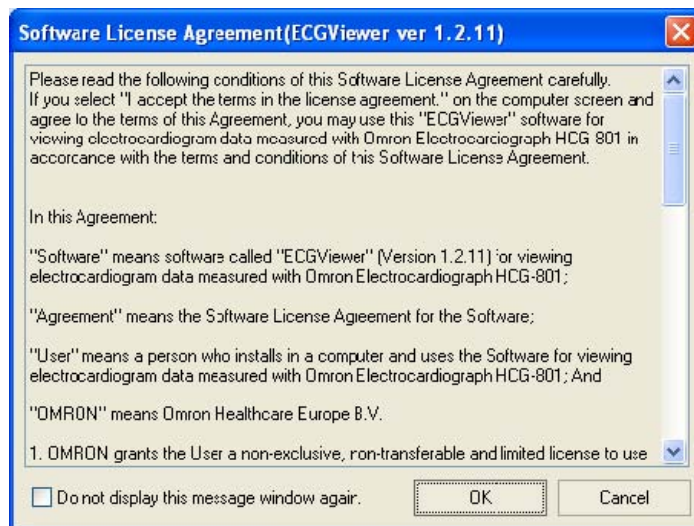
Software License Agreement(ECGViewer ver 1.2.11)

Please read the following conditions of this Software License Agreement carefully. If you select "I accept the terms in the license agreement." on the computer screen and agree to the terms of this Agreement, you may use this "ECGViewer" software for viewing electrocardiogram data measured with Omron Electrocardiograph HCG 801 in accordance with the terms and conditions of this Software License Agreement.

In this Agreement:

"Software" means software called "ECGViewer" (Version 1.2.11) for viewing electrocardiogram data measured with Omron Electrocardiograph HCG-801;

"Agreement" means the Software License Agreement for the Software;

"User" means a person who installs in a computer and uses the Software for viewing electrocardiogram data measured with Omron Electrocardiograph HCG-801; And

"OMRON" means Omron Healthcare Europe B.V.

1. OMRON grants the User a non-exclusive, non-transferable and limited license to use

Do not display this message window again.

OK

Cancel